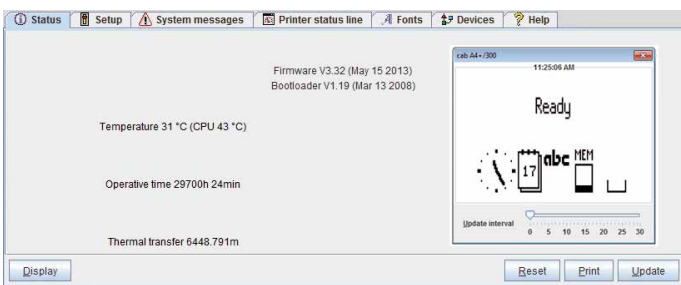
Status | Setup | System messages | Printer status line | Fonts | Devices | Help

Firmware V3.32 (May 15 2013)
Bootloader V1.19 (Mar 13 2008)

Temperature 31 °C (CPU 43 °C)

Operative time 29700h 24min

Thermal transfer 6448.791m

cab A4+/300

11:25:06 AM

Ready

17 abc MEM

Update interval

0 5 10 15 20 25 30

Display

Reset Print Update